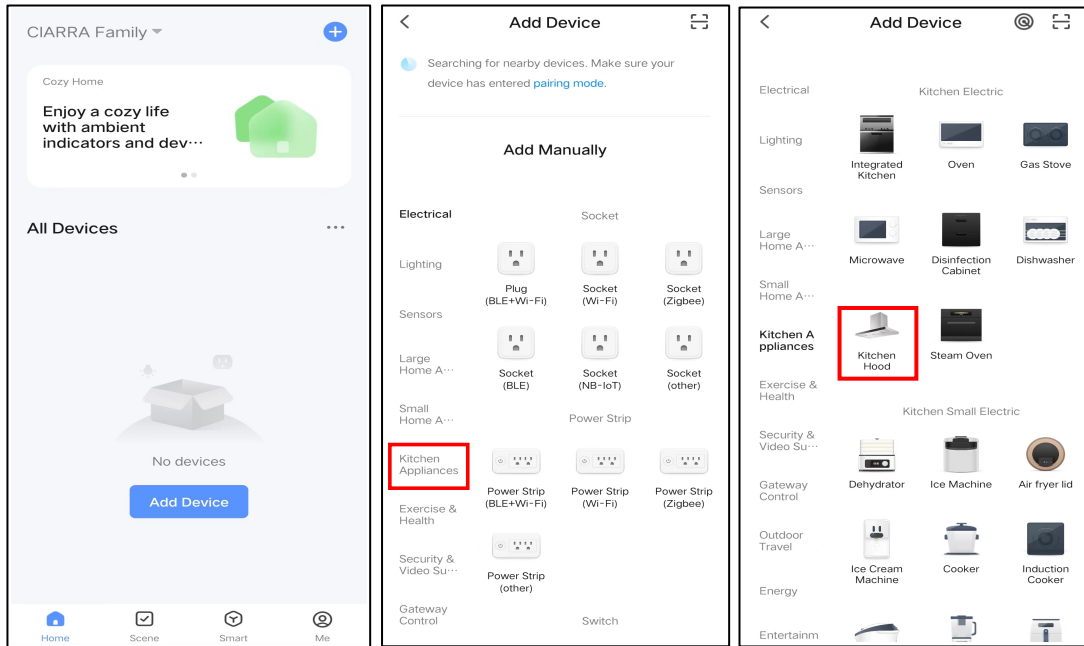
CIARRA Family

Cozy Home

Enjoy a cozy life with ambient indicators and dev···

All Devices ···

No devices

Add Device

Home Scene Smart Me

Add Device

Searching for nearby devices. Make sure your device has entered pairing mode.

Add Manually

Electrical
Lighting
Sensors
Large Home A···
Small Home A···
Kitchen Appliances
Exercise & Health
Security & Video Su···
Gateway Control

Socket

Plug (BLE+Wi-Fi)
Socket (Wi-Fi)
Socket (Zigbee)
Socket (BLE)
Socket (NB-IoT)
Socket (other)

Power Strip

Power Strip (BLE+Wi-Fi)
Power Strip (Wi-Fi)
Power Strip (Zigbee)
Power Strip (other)

Switch

Add Device

Electrical
Lighting
Sensors
Large Home A···
Small Home A···
Kitchen Appliances
Exercise & Health
Security & Video Su···
Gateway Control
Outdoor Travel
Energy
Entertainm

Kitchen Electric

Integrated Kitchen
Oven
Gas Stove
Microwave
Disinfection Cabinet
Dishwasher
Kitchen Hood
Steam Oven

Kitchen Small Electric

Dehydrator
Ice Machine
Air fryer lid
Ice Cream Machine
Cooker
Induction Cooker